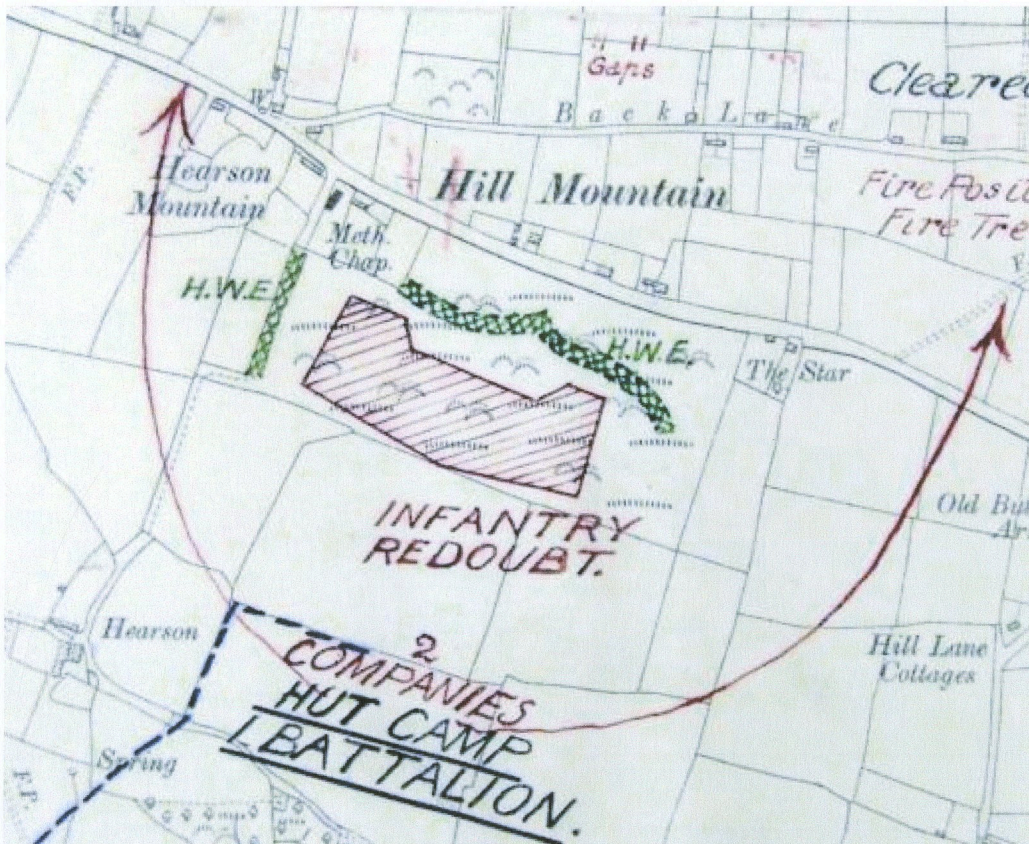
Gaps

Cleare

Back Lane

W

F.P.

Hearson Mountain

Hill Mountain

Fire Posit
Fire Tre

Meth. Chap.

H.W.E.

H.W.E.

The Star

F

INFANTRY REDOUBT.

Old Bu
Ar

Hearson

2
COMPANIES
HUT CAMP
I BATTALION.

Hill Lane Cottages

Spring

F.P.